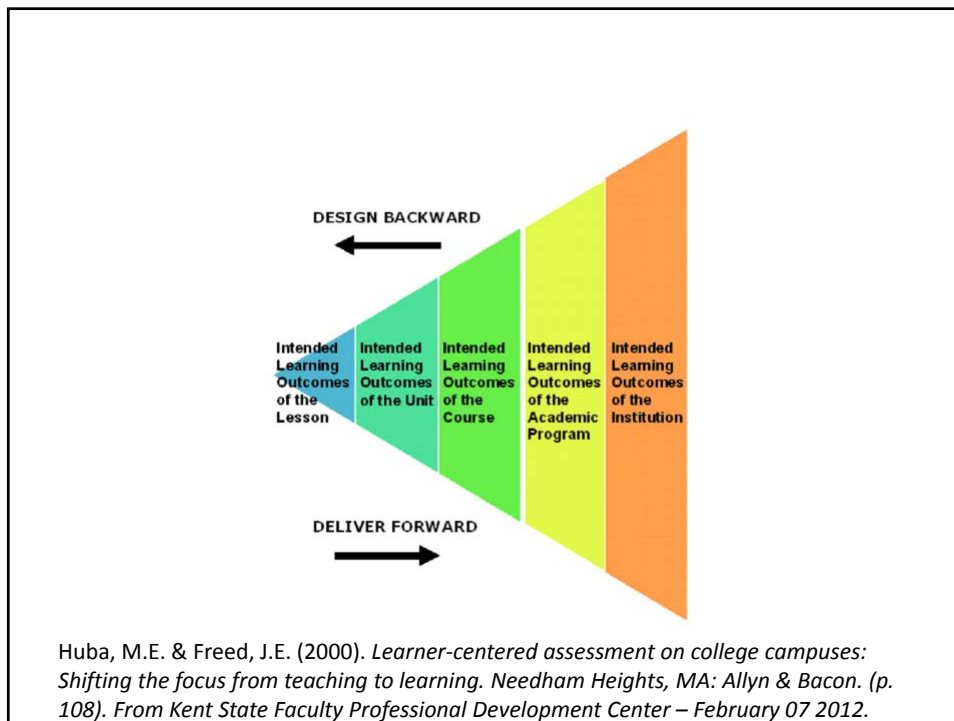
DESIGN BACKWARD

Intended Learning Outcomes of the Lesson

Intended Learning Outcomes of the Unit

Intended Learning Outcomes of the Course

Intended Learning Outcomes of the Academic Program

Intended Learning Outcomes of the Institution

DELIVER FORWARD

Huba, M.E. & Freed, J.E. (2000). *Learner-centered assessment on college campuses: Shifting the focus from teaching to learning. Needham Heights, MA: Allyn & Bacon. (p. 108). From Kent State Faculty Professional Development Center – February 07 2012.*